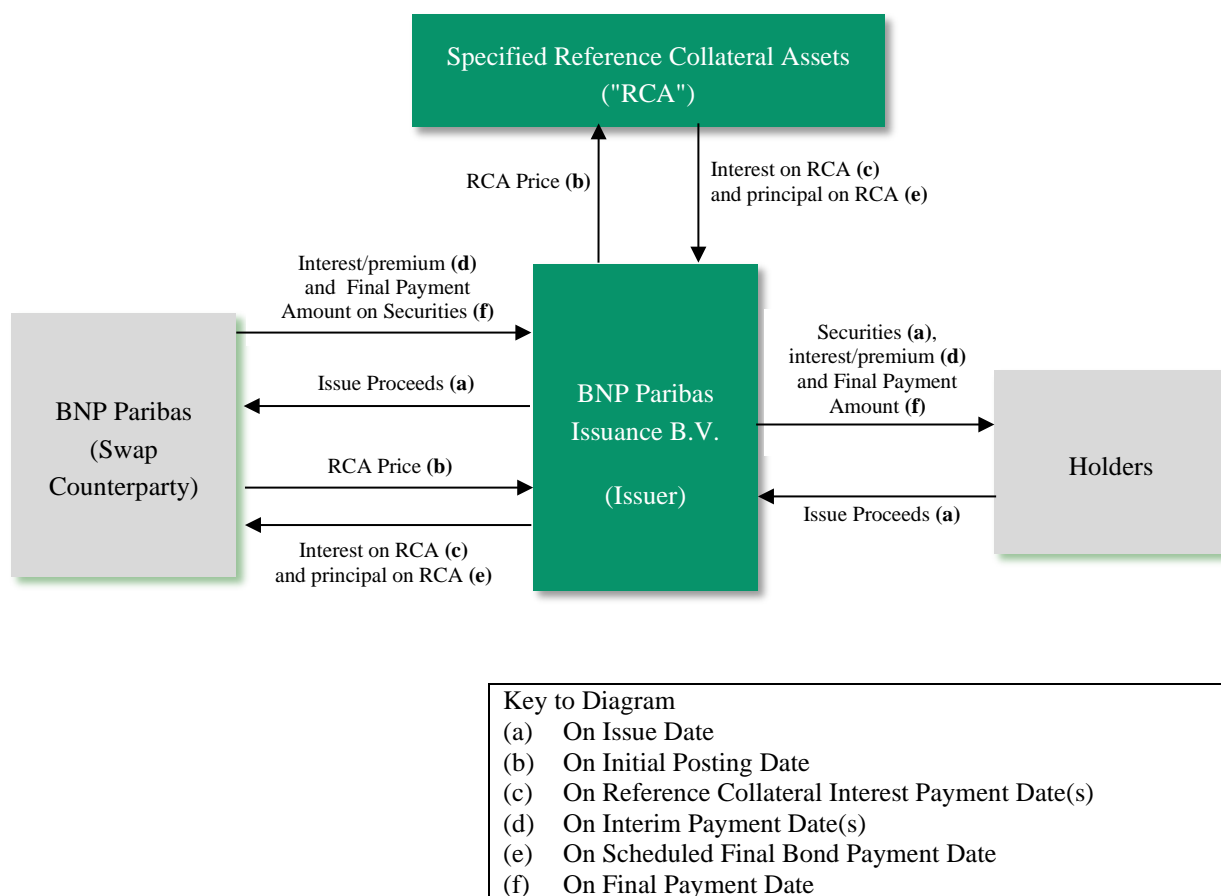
Specified Reference Collateral Assets ("RCA")

RCA Price **(b)**

Interest on RCA **(c)** and principal on RCA **(e)**

Interest/premium **(d)** and Final Payment Amount on Securities **(f)**

Issue Proceeds **(a)**

RCA Price **(b)**

Interest on RCA **(c)** and principal on RCA **(e)**

BNP Paribas (Swap Counterparty)

BNP Paribas Issuance B.V.

(Issuer)

Securities **(a)**, interest/premium **(d)** and Final Payment Amount **(f)**

Issue Proceeds **(a)**

Holders

Key to Diagram
(a) On Issue Date
(b) On Initial Posting Date
(c) On Reference Collateral Interest Payment Date(s)
(d) On Interim Payment Date(s)
(e) On Scheduled Final Bond Payment Date
(f) On Final Payment Date